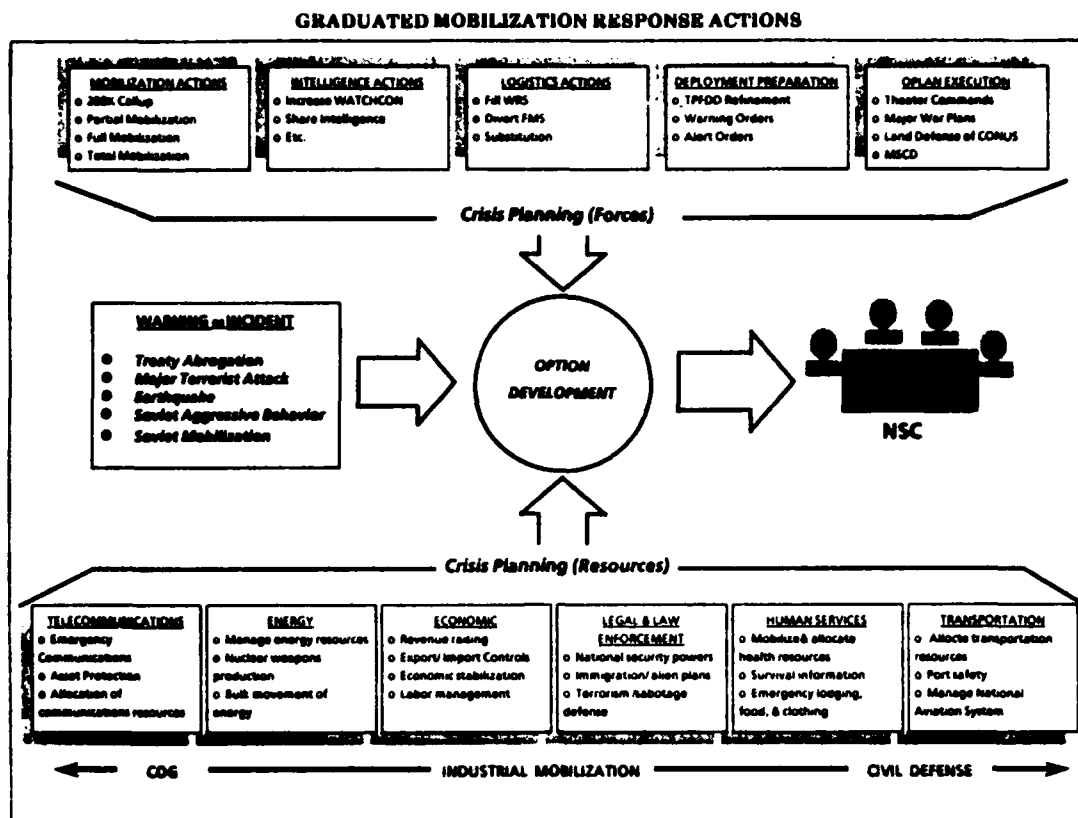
GRADUATED MOBILIZATION RESPONSE ACTIONS

MOBILIZATION ACTIONS
o 200K Callup
o Partial Mobilization
o Full Mobilization
o Total Mobilization

INTELLIGENCE ACTIONS
o Increase WATCHCON
o Share Intelligence
o Etc.

LOGISTICS ACTIONS
o Fill WRS
o Divert FMS
o Substitution

DEPLOYMENT PREPARATION
o TPFDD Refinement
o Warning Orders
o Alert Orders

OPLAN EXECUTION
o Theater Commands
o Major War Plans
o Land Defense of CONUS
o MSCD

Crisis Planning (Forces)

WARNING or INCIDENT
• Treaty Abrogation
• Major Terrorist Attack
• Earthquake
• Soviet Aggressive Behavior
• Soviet Mobilization

OPTION DEVELOPMENT

NSC

Crisis Planning (Resources)

TELECOMMUNICATIONS
o Emergency Communications
o Asset Protection
o Allocation of communications resources

ENERGY
o Manage energy resources
o Nuclear weapons production
o Bulk movement of energy

ECONOMIC
o Revenue raising
o Export/Import Controls
o Economic stabilization
o Labor management

LEGAL & LAW ENFORCEMENT
o National security powers
o Immigration/alien plans
o Terrorism /sabotage defense

HUMAN SERVICES
o Mobilize& allocate health resources
o Survival information
o Emergency lodging, food, & clothing

TRANSPORTATION
o Allocte transportation resources
o Port safety
o Manage National Aviation System

COG INDUSTRIAL MOBILIZATION CIVIL DEFENSE